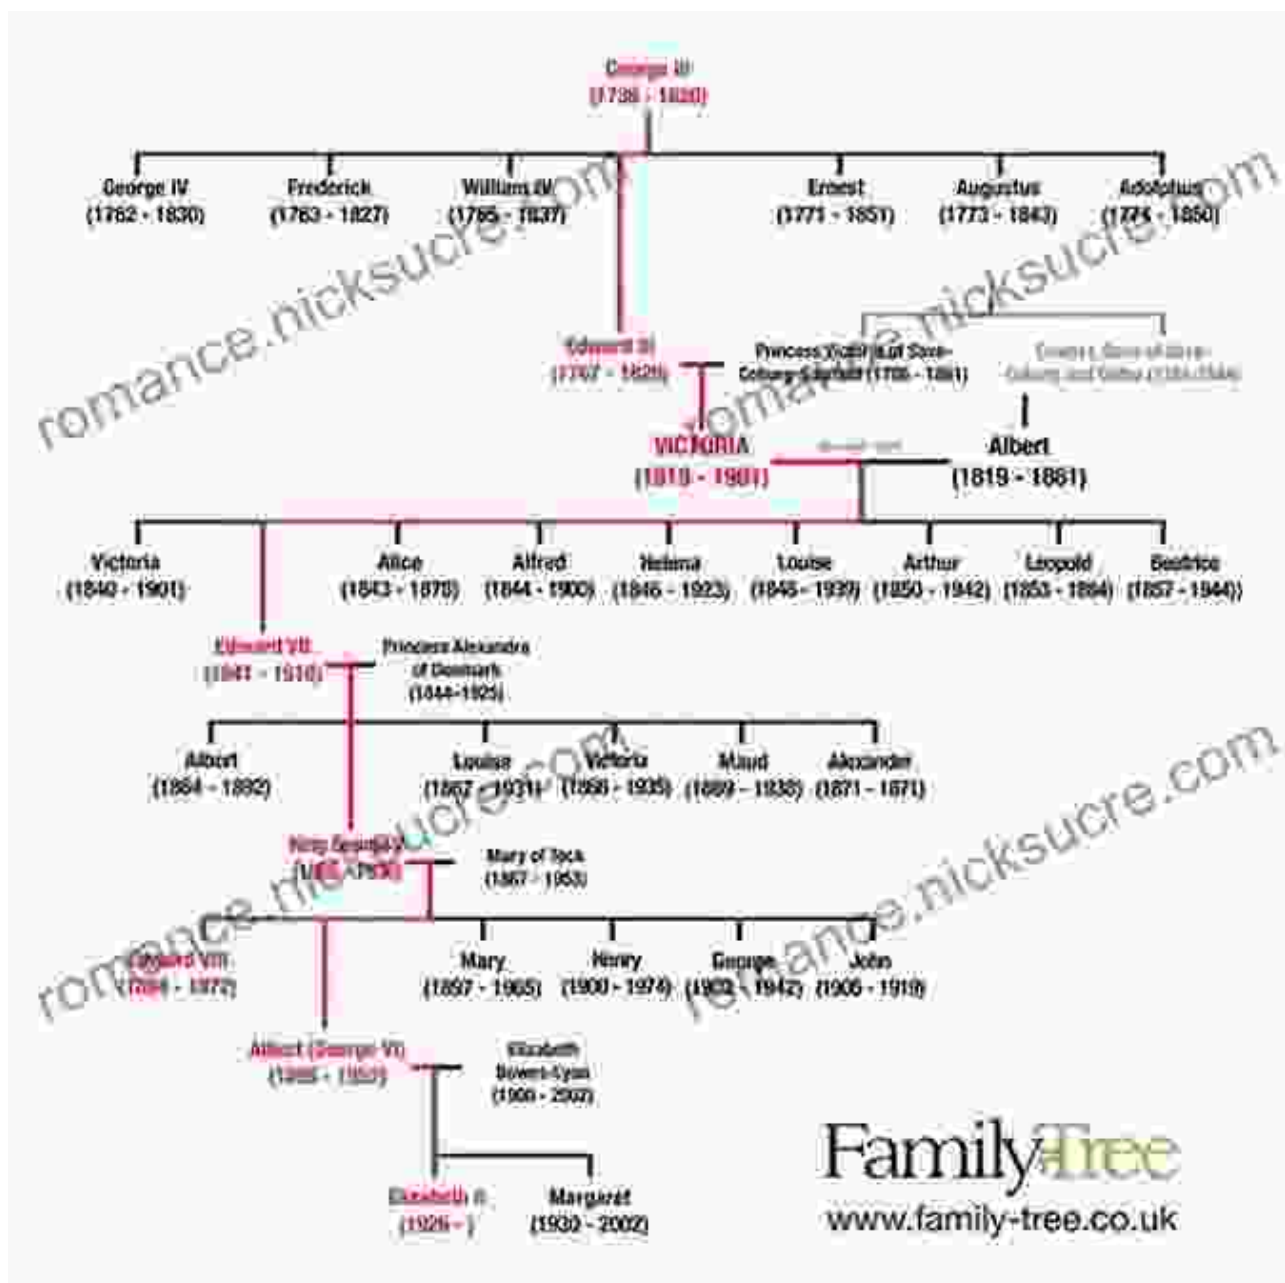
George III
(1738 - 1820)

George IV
(1762 - 1830)

Frederick
(1763 - 1827)

William IV
(1765 - 1837)

Ernest
(1771 - 1851)

Augustus
(1773 - 1843)

Adolphus
(1774 - 1850)

romance.nicksucre.com

Edward III
(1767 - 1820)

Princess Victoria of Saxe-Coburg-Saalfeld (1786 - 1861)

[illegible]

VICTORIA
(1819 - 1901)

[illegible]

Albert
(1819 - 1861)

Victoria
(1840 - 1901)

Alice
(1843 - 1878)

Alfred
(1844 - 1900)

Helena
(1846 - 1923)

Louise
(1848 - 1939)

Arthur
(1850 - 1942)

Leopold
(1853 - 1884)

Beatrice
(1857 - 1944)

Edward VII
(1841 - 1910)

Princess Alexandra of Denmark
(1844-1925)

Albert
(1864 - 1892)

Louise
(1867 - 1931)

Victoria
(1868 - 1935)

Maud
(1869 - 1938)

Alexander
(1871 - 1871)

King George V
(1865 - 1936)

Mary of Teck
(1867 - 1953)

Edward VIII
(1894 - 1972)

Mary
(1897 - 1965)

Henry
(1900 - 1974)

George
(1902 - 1942)

John
(1905 - 1919)

Albert (George VI)
(1895 - 1952)

Elizabeth Bowes-Lyon
(1900 - 2002)

Elizabeth II
(1926 - )

Margaret
(1930 - 2002)

FamilyTree
www.family-tree.co.uk